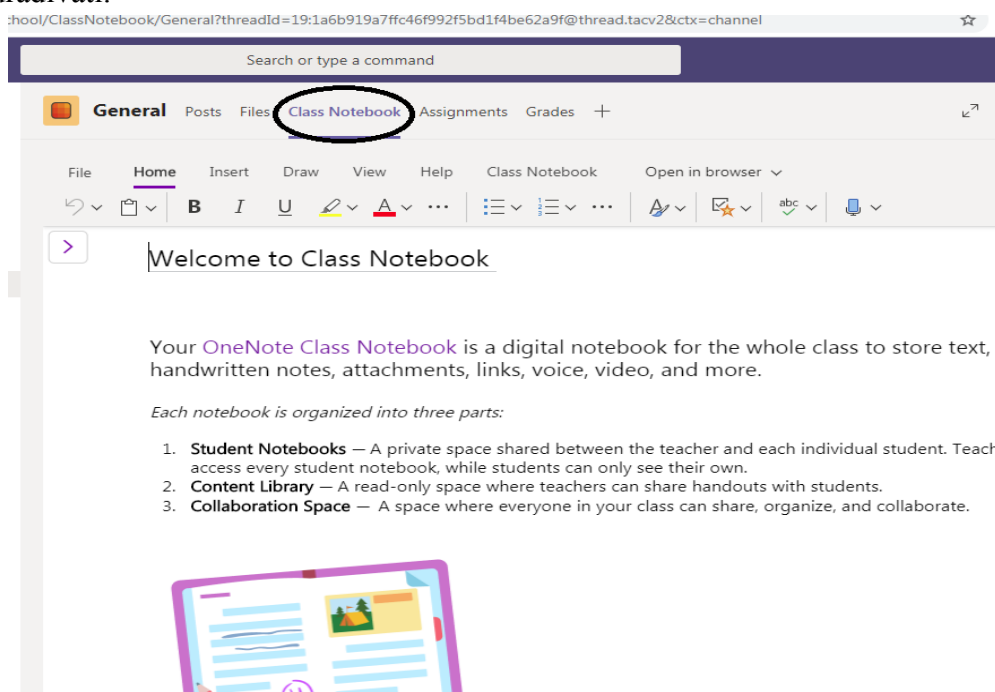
:hool/ClassNotebook/General?threadId=19:1a6b919a7ffc46f992f5bd1f4be62a9f@thread.tacv2&ctx=channel

Search or type a command

General Posts Files Class Notebook Assignments Grades +

File Home Insert Draw View Help Class Notebook Open in browser

B I U

Welcome to Class Notebook

Your OneNote Class Notebook is a digital notebook for the whole class to store text, handwritten notes, attachments, links, voice, video, and more.

*Each notebook is organized into three parts:*

1. **Student Notebooks** — A private space shared between the teacher and each individual student. Teach access every student notebook, while students can only see their own.
2. **Content Library** — A read-only space where teachers can share handouts with students.
3. **Collaboration Space** — A space where everyone in your class can share, organize, and collaborate.